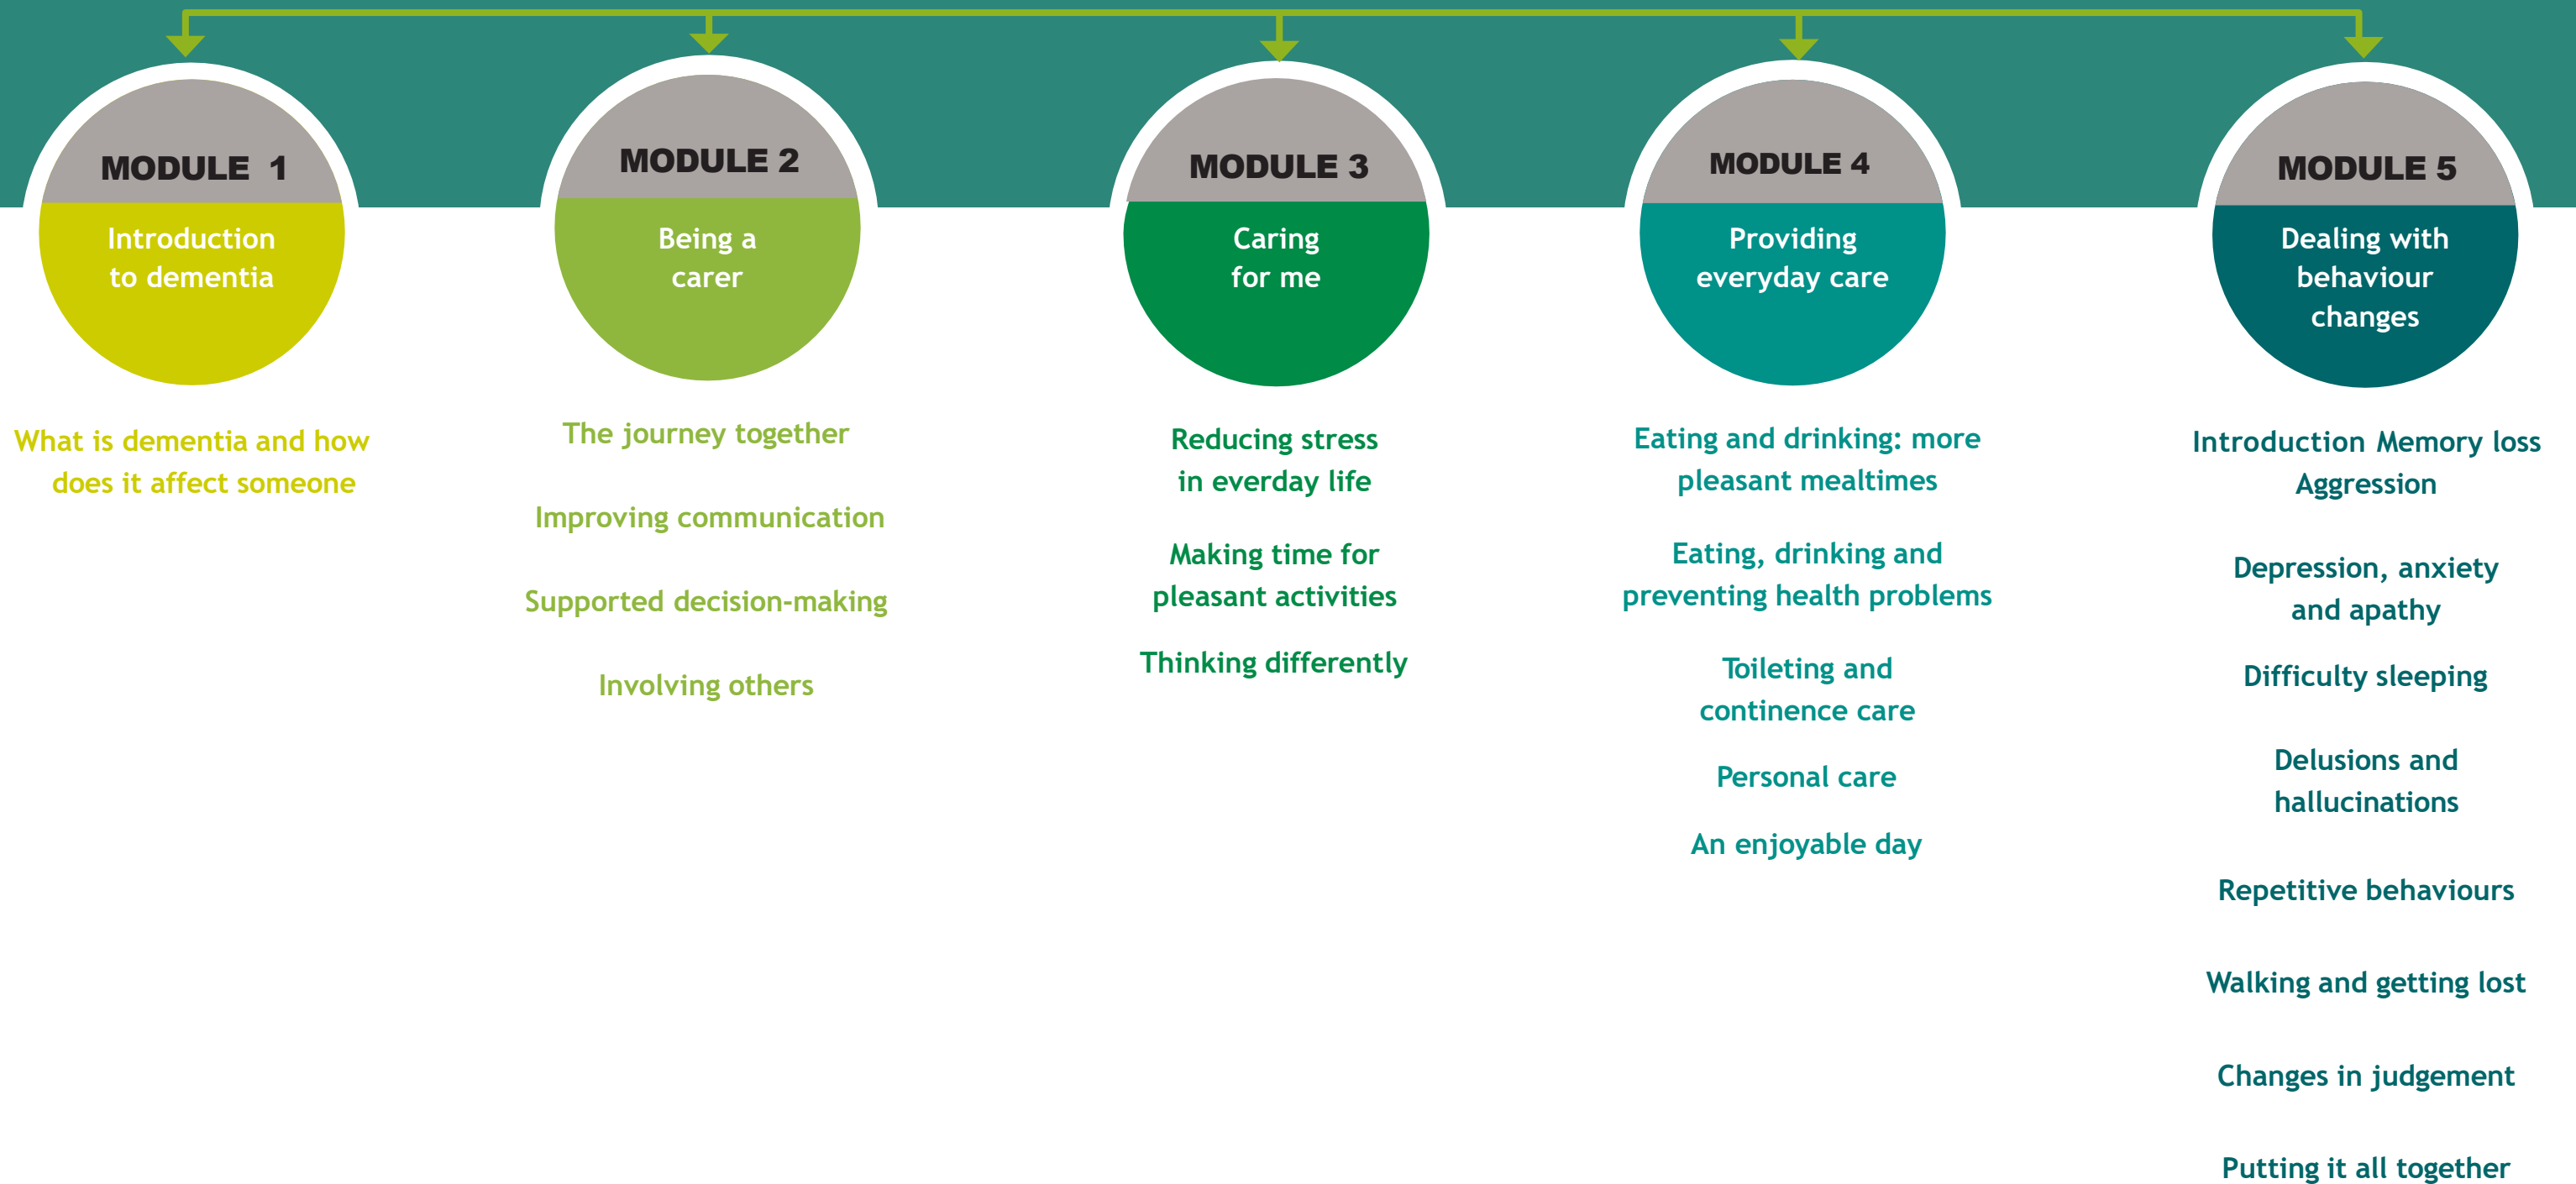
MODULE 1
Introduction to dementia

What is dementia and how does it affect someone

MODULE 2
Being a carer

The journey together

Improving communication

Supported decision-making

Involving others

MODULE 3
Caring for me

Reducing stress in everday life

Making time for pleasant activities

Thinking differently

MODULE 4
Providing everyday care

Eating and drinking: more pleasant mealtimes

Eating, drinking and preventing health problems

Toileting and continence care

Personal care

An enjoyable day

MODULE 5
Dealing with behaviour changes

Introduction Memory loss Aggression

Depression, anxiety and apathy

Difficulty sleeping

Delusions and hallucinations

Repetitive behaviours

Walking and getting lost

Changes in judgement

Putting it all together